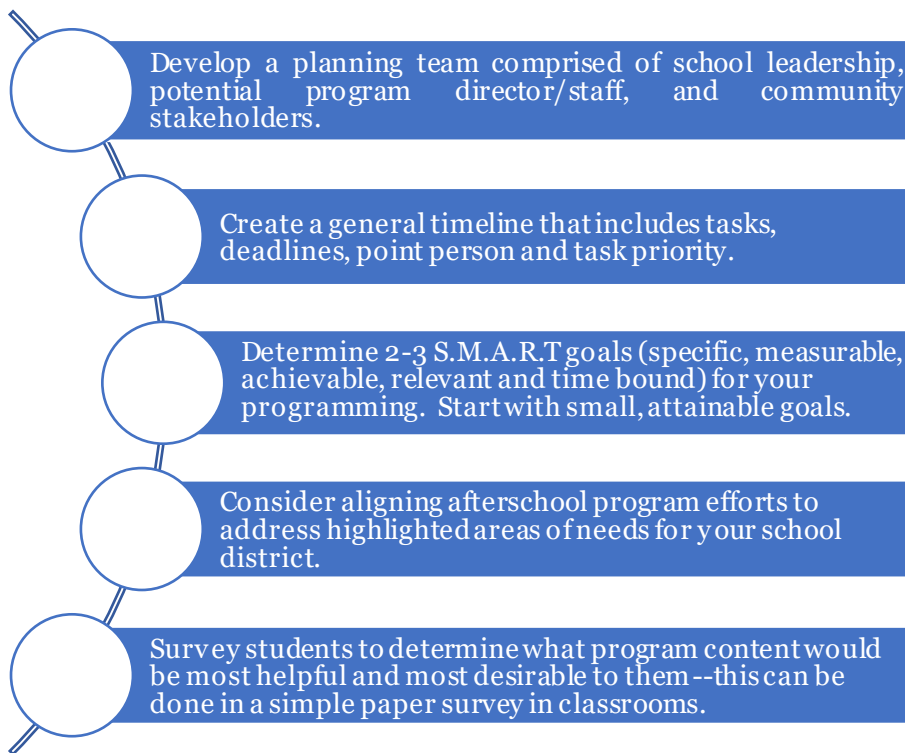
Develop a planning team comprised of school leadership, potential program director/staff, and community stakeholders.

Create a general timeline that includes tasks, deadlines, point person and task priority.

Determine 2-3 S.M.A.R.T goals (specific, measurable, achievable, relevant and time bound) for your programming. Start with small, attainable goals.

Consider aligning afterschool program efforts to address highlighted areas of needs for your school district.

Survey students to determine what program content would be most helpful and most desirable to them --this can be done in a simple paper survey in classrooms.